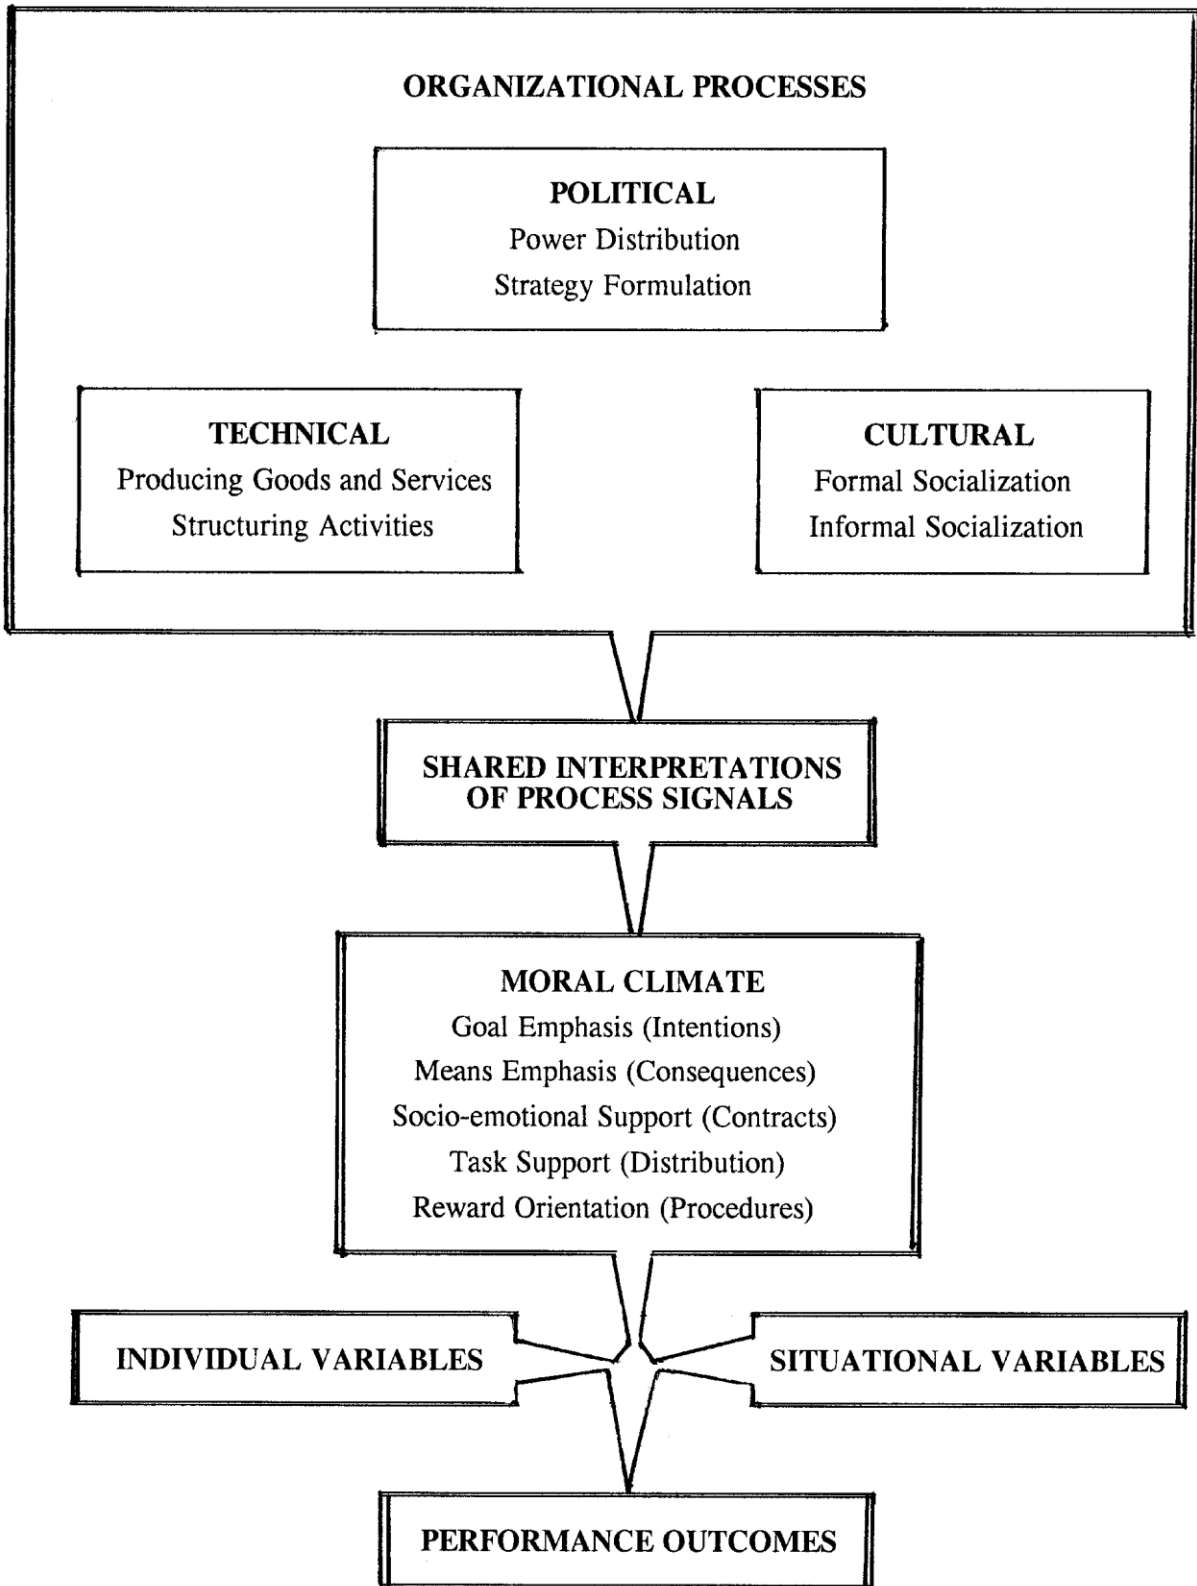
ORGANIZATIONAL PROCESSES

POLITICAL
Power Distribution
Strategy Formulation

TECHNICAL
Producing Goods and Services
Structuring Activities

CULTURAL
Formal Socialization
Informal Socialization

SHARED INTERPRETATIONS OF PROCESS SIGNALS

MORAL CLIMATE
Goal Emphasis (Intentions)
Means Emphasis (Consequences)
Socio-emotional Support (Contracts)
Task Support (Distribution)
Reward Orientation (Procedures)

INDIVIDUAL VARIABLES

SITUATIONAL VARIABLES

PERFORMANCE OUTCOMES